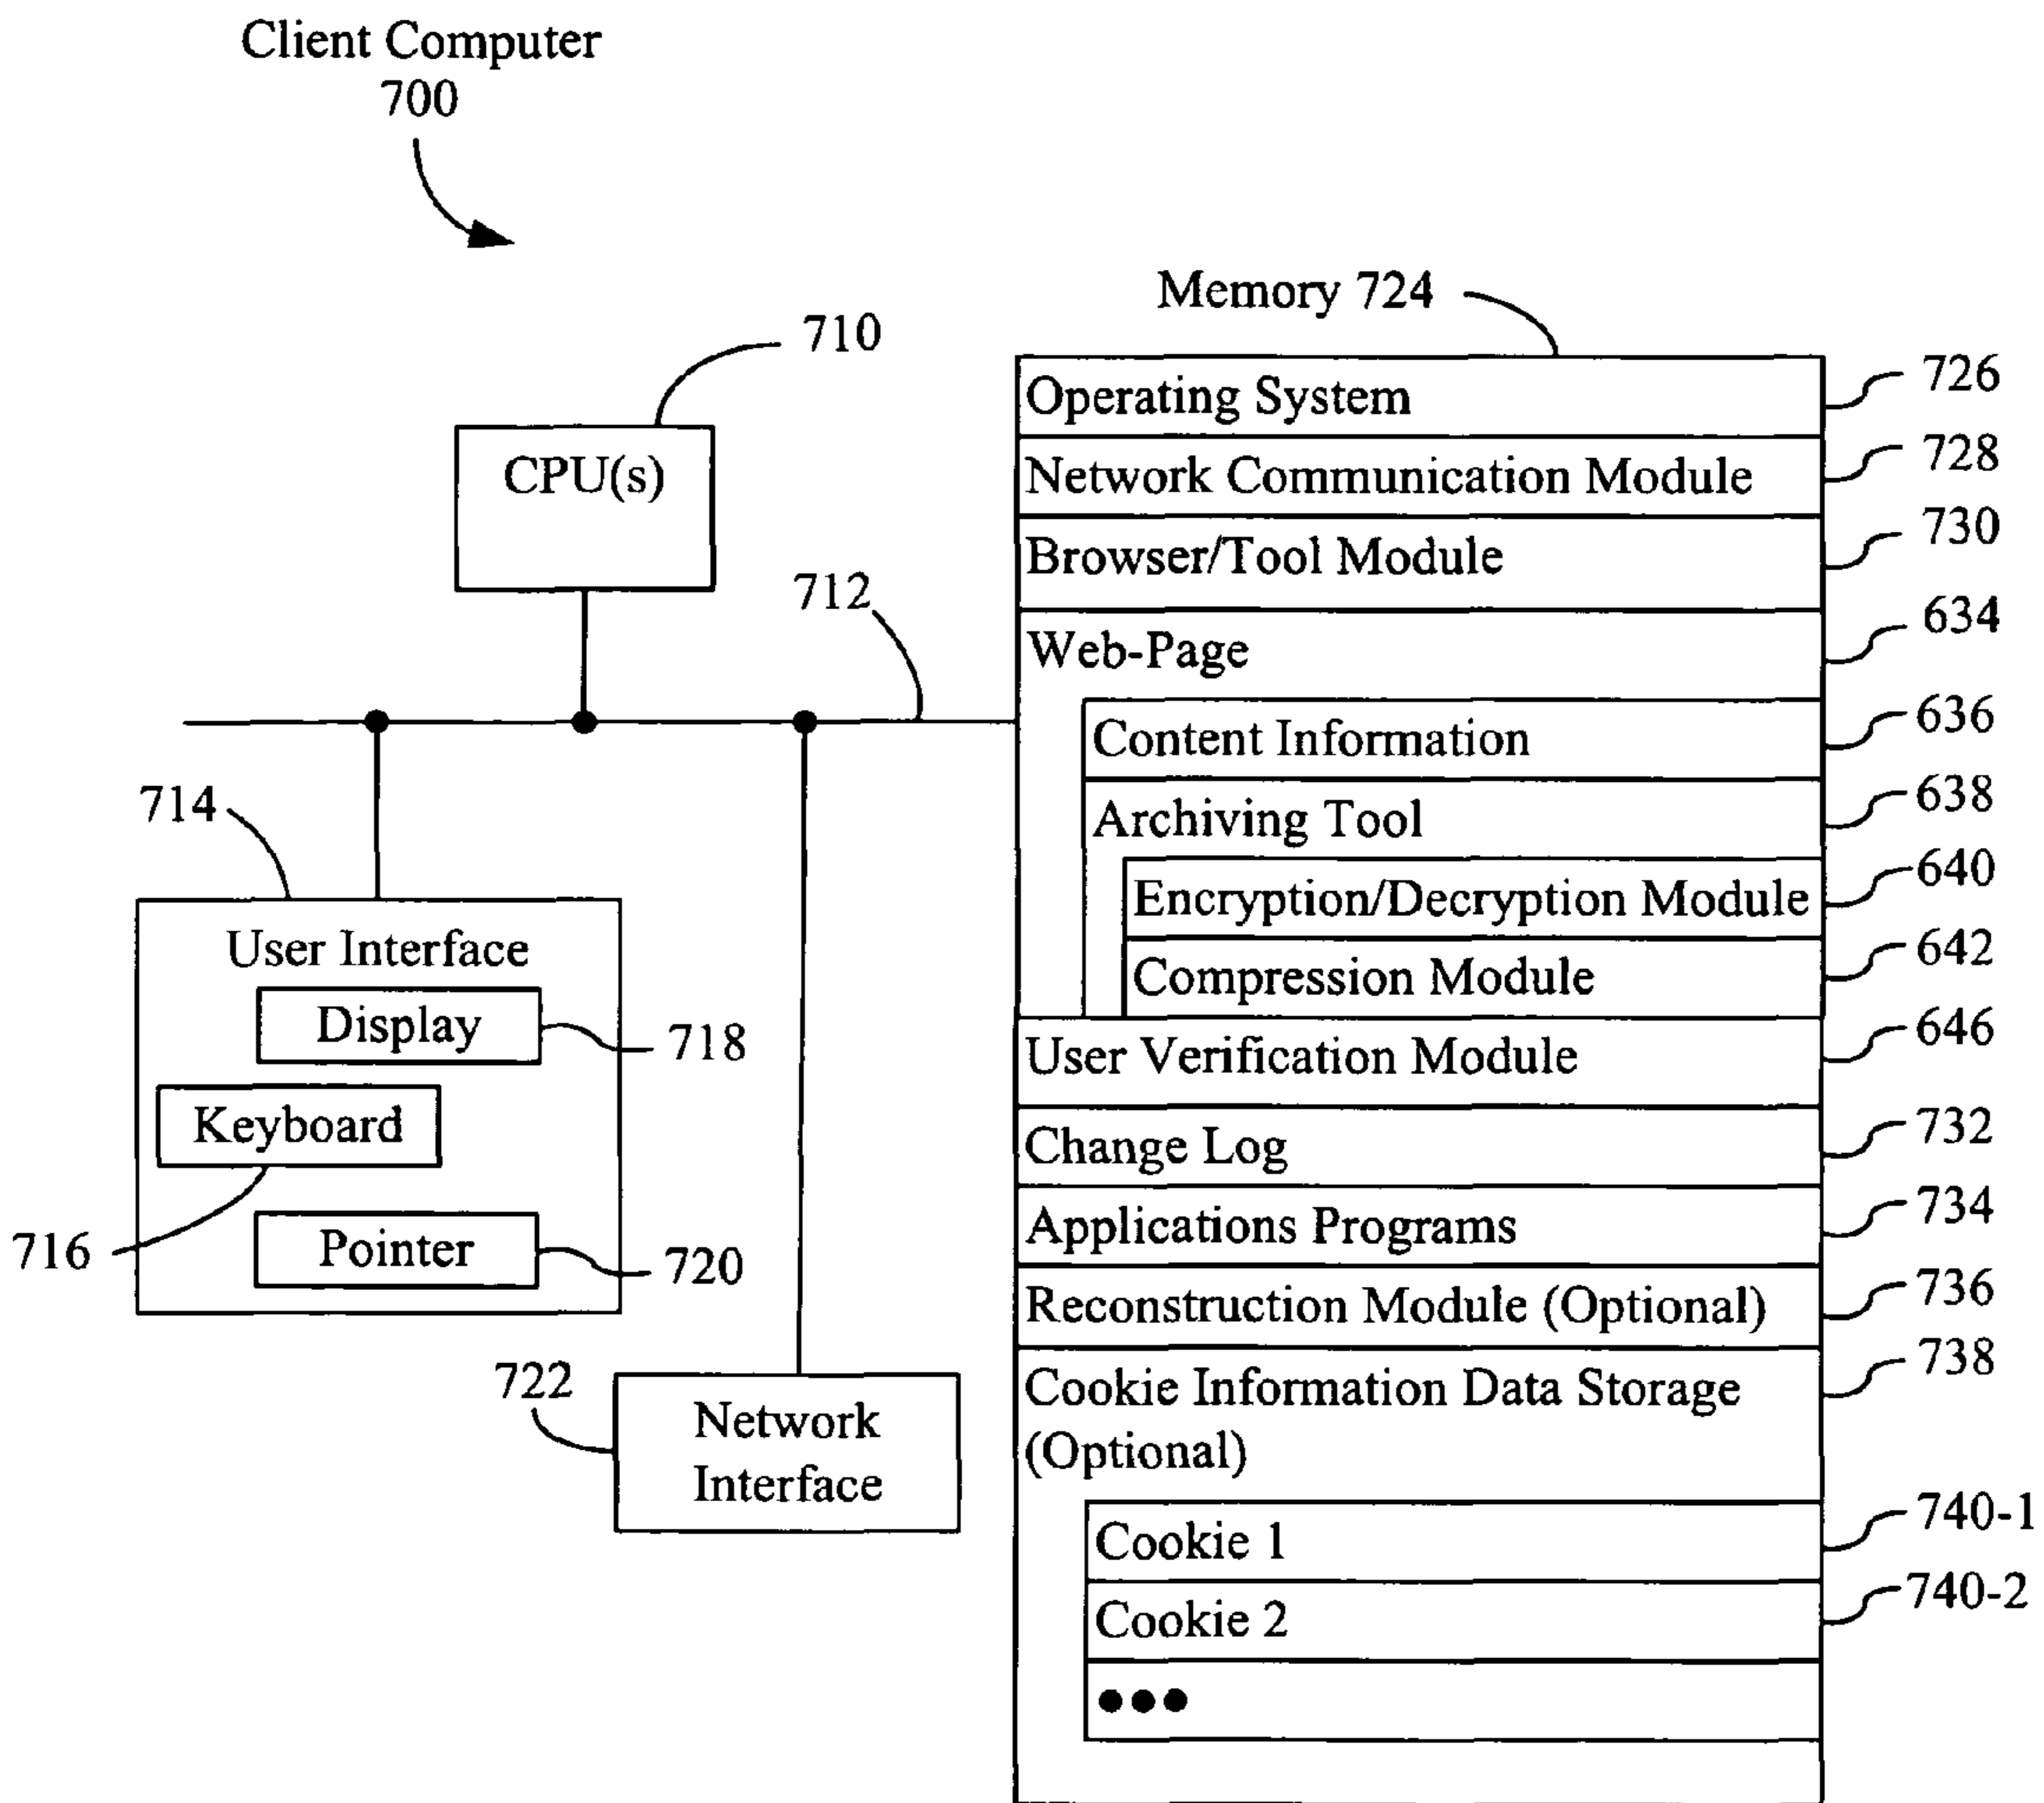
Client Computer
700

Memory 724

710

CPU(s)

712

Operating System 726
Network Communication Module 728
Browser/Tool Module 730
Web-Page 634
Content Information 636
Archiving Tool 638
Encryption/Decryption Module 640
Compression Module 642
User Verification Module 646
Change Log 732
Applications Programs 734
Reconstruction Module (Optional) 736
Cookie Information Data Storage (Optional) 738
Cookie 1 740-1
Cookie 2 740-2
●●●

714

User Interface
Display 718
Keyboard
716
Pointer 720

722
Network Interface